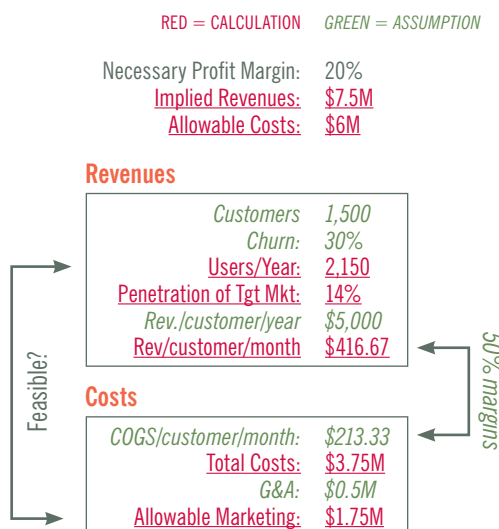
RED = CALCULATION GREEN = ASSUMPTION

Necessary Profit Margin: 20%
Implied Revenues: \$7.5M
Allowable Costs: \$6M

Revenues

| | |
|---|---|
| Customers | 1,500 |
| Churn: | 30% |
| Users/Year: | 2,150 |
| Penetration of Tgt Mkt: | 14% |
| Rev./customer/year | \$5,000 |
| Rev/customer/month | \$416.67 |

Feasible?

50% margins

Costs

| | |
|---|---|
| COGS/customer/month: | \$213.33 |
| Total Costs: | \$3.75M |
| G&A: | \$0.5M |
| Allowable Marketing: | \$1.75M |